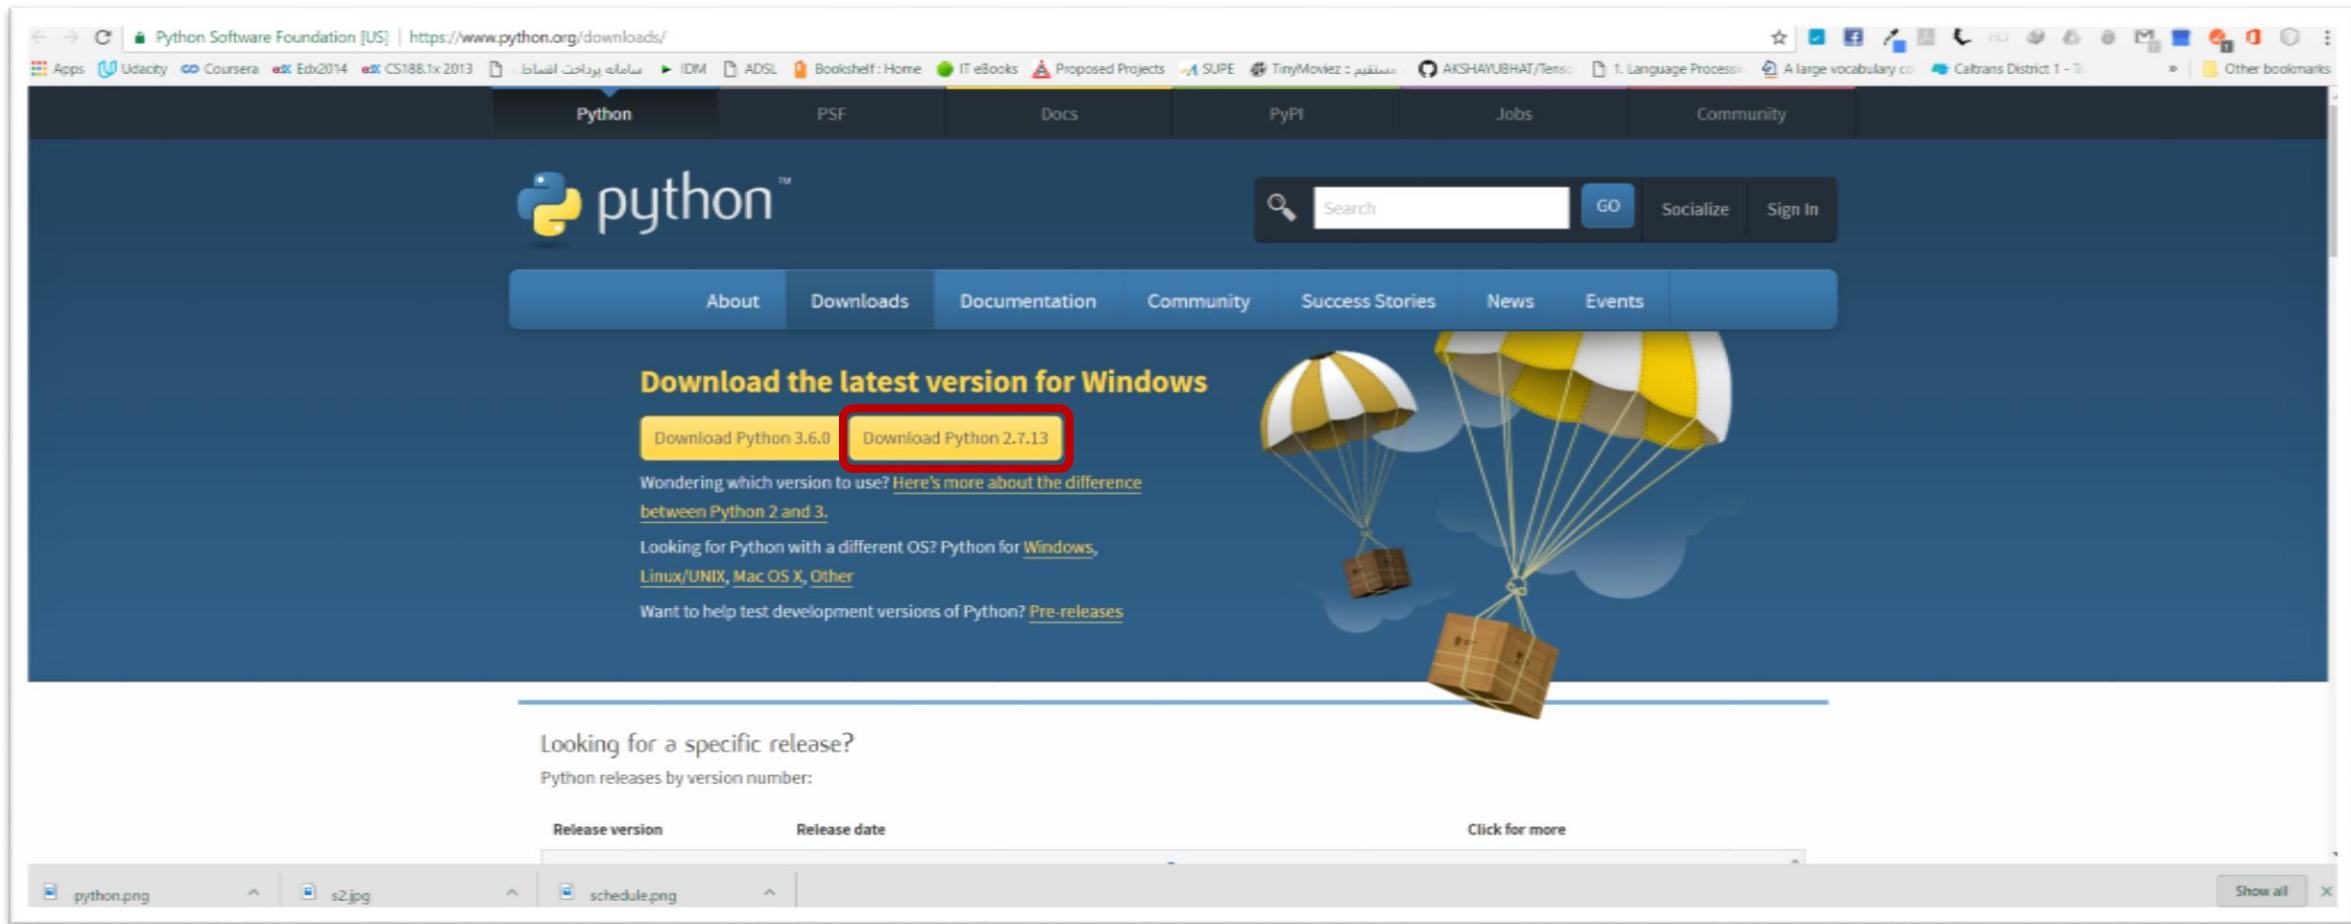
Python Software Foundation [US] | https://www.python.org/downloads/

Apps Udacity Coursera Edx2014 CS188.1x 2013 سامانه پرداخت اقساط IDM ADSL Bookshelf : Home IT eBooks Proposed Projects SUPE TinyMoviez :: مستقیم AKSHAYUBHAT/Tens 1. Language Processi A large vocabulary co Caltrans District 1 - T » Other bookmarks

Python PSF Docs PyPI Jobs Community

python™

Search GO Socialize Sign In

About Downloads Documentation Community Success Stories News Events

Download the latest version for Windows

Download Python 3.6.0 Download Python 2.7.13

Wondering which version to use? Here's more about the difference between Python 2 and 3.

Looking for Python with a different OS? Python for Windows, Linux/UNIX, Mac OS X, Other

Want to help test development versions of Python? Pre-releases

Looking for a specific release?

Python releases by version number:

| Release version | Release date | Click for more |
|---|---|---|

python.png s2.jpg schedule.png Show all